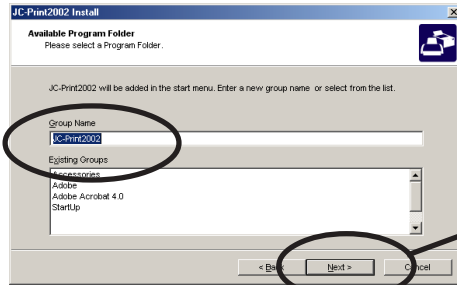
JC-Print2002 Install

Available Program Folder
Please select a Program Folder.

JC-Print2002 will be added in the start menu. Enter a new group name or select from the list.

Group Name
JC-Print2002

Existing Groups
Accessories
Adobe
Adobe Acrobat 4.0
StartUp

< Back
Next >
Cancel